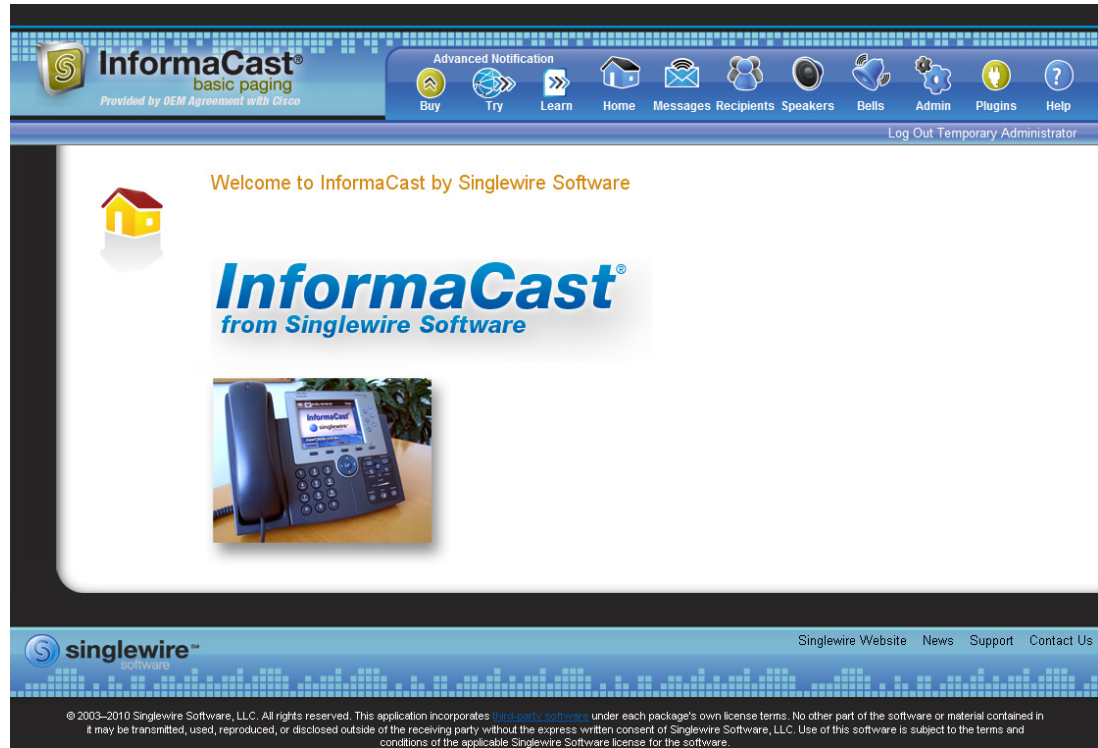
InformaCast®
basic paging
Provided by OEM Agreement with Cisco

Advanced Notification
Buy Try Learn Home Messages Recipients Speakers Bells Admin Plugins Help

Log Out Temporary Administrator

Welcome to InformaCast by Singlewire Software

InformaCast®
from Singlewire Software

InformaCast
singlewire

singlewire℠
software

Singlewire Website News Support Contact Us

© 2003–2010 Singlewire Software, LLC. All rights reserved. This application incorporates third-party software under each package's own license terms. No other part of the software or material contained in it may be transmitted, used, reproduced, or disclosed outside of the receiving party without the express written consent of Singlewire Software, LLC. Use of this software is subject to the terms and conditions of the applicable Singlewire Software license for the software.